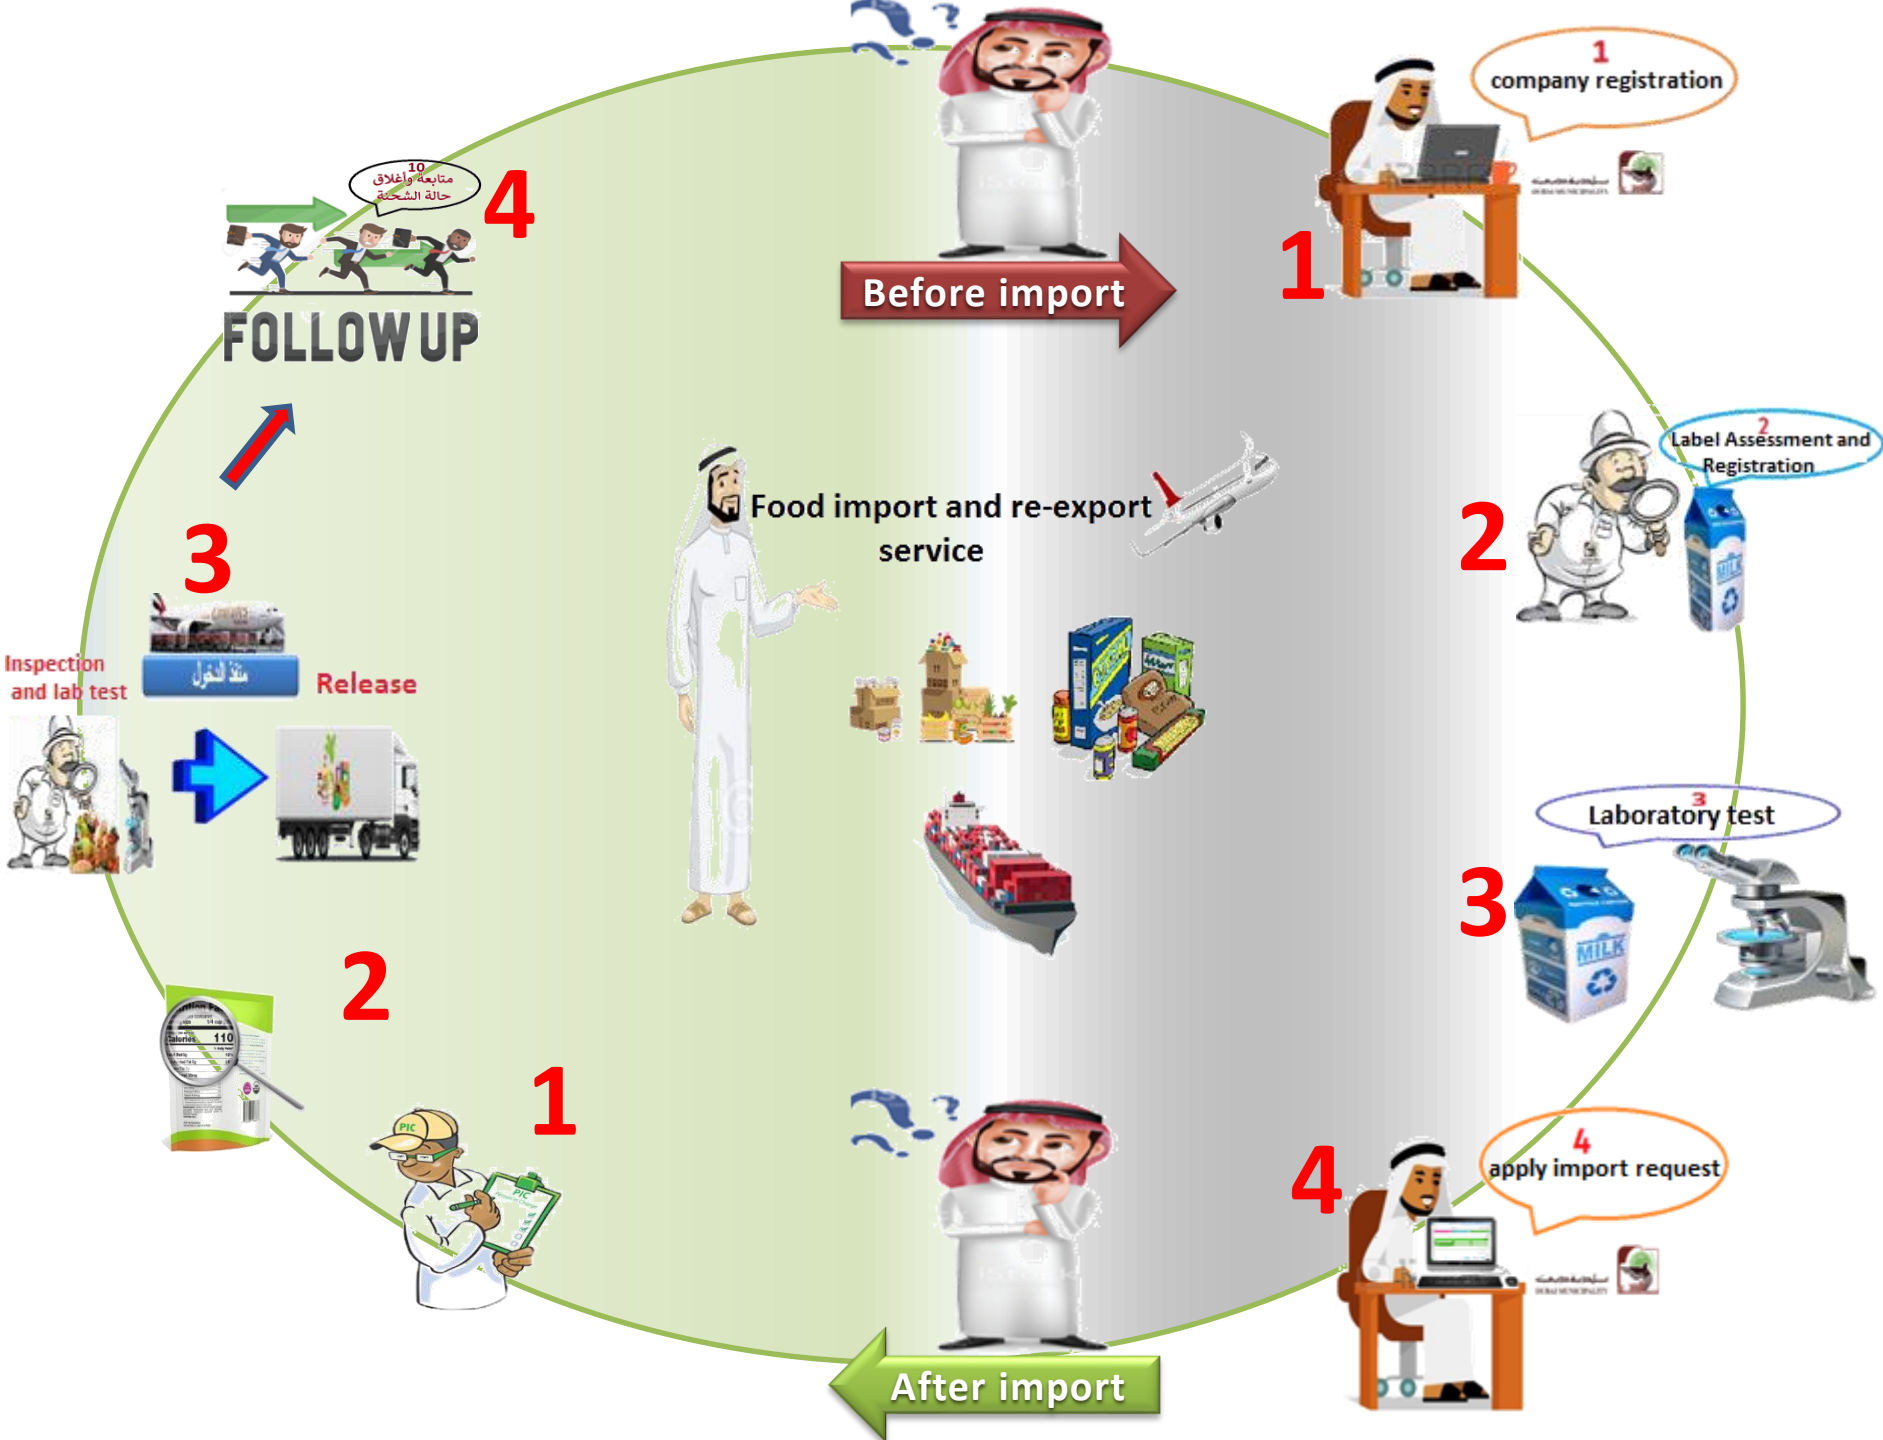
10
متابعة وإغلاق حالة الشحنة

4

FOLLOW UP

Before import

1
company registration

1

3

Food import and re-export service

2
Label Assessment and Registration

2

Inspection and lab test

منفذ الدخول

Release

3
Laboratory test

3

2

1

4
apply import request

4

After import